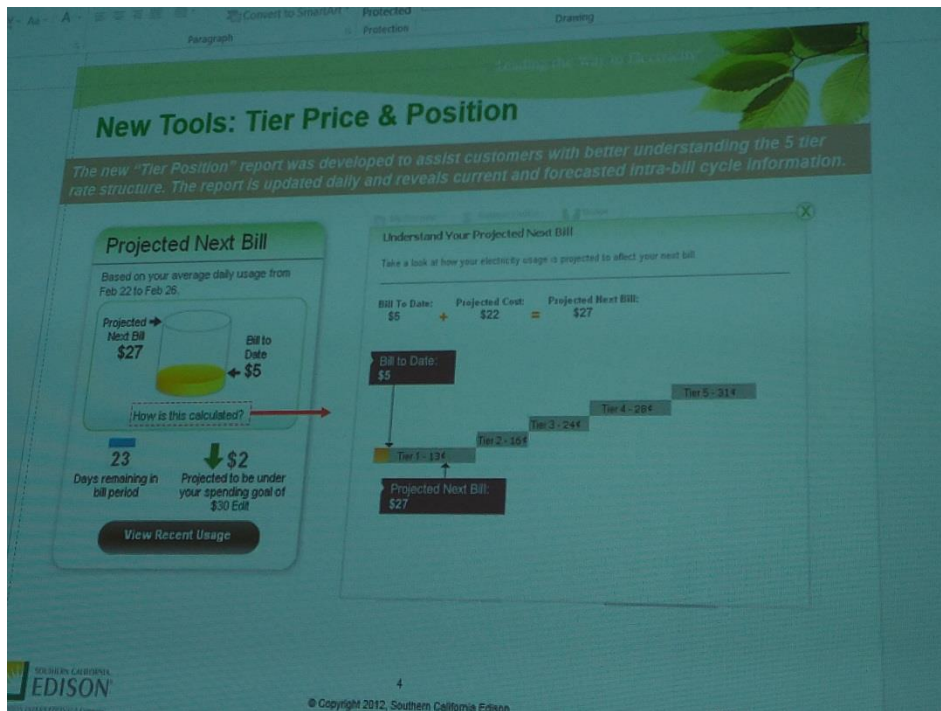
Convert to SmartArt Protected
Paragraph Protection Drawing

Leading the Way in Electricity

New Tools: Tier Price & Position

The new "Tier Position" report was developed to assist customers with better understanding the 5 tier rate structure. The report is updated daily and reveals current and forecasted intra-bill cycle information.

Projected Next Bill

Based on your average daily usage from Feb 22 to Feb 26.

Projected Next Bill $27

Bill to Date $5

How is this calculated?

23
Days remaining in bill period

$2
Projected to be under your spending goal of $30 Edit

View Recent Usage

Understand Your Projected Next Bill

Take a look at how your electricity usage is projected to affect your next bill

Bill To Date: $5 + Projected Cost: $22 = Projected Next Bill: $27

Bill to Date: $5

Tier 5 - 31¢
Tier 4 - 28¢
Tier 3 - 24¢
Tier 2 - 16¢
Tier 1 - 13¢

Projected Next Bill: $27

SOUTHERN CALIFORNIA EDISON

4

© Copyright 2012, Southern California Edison